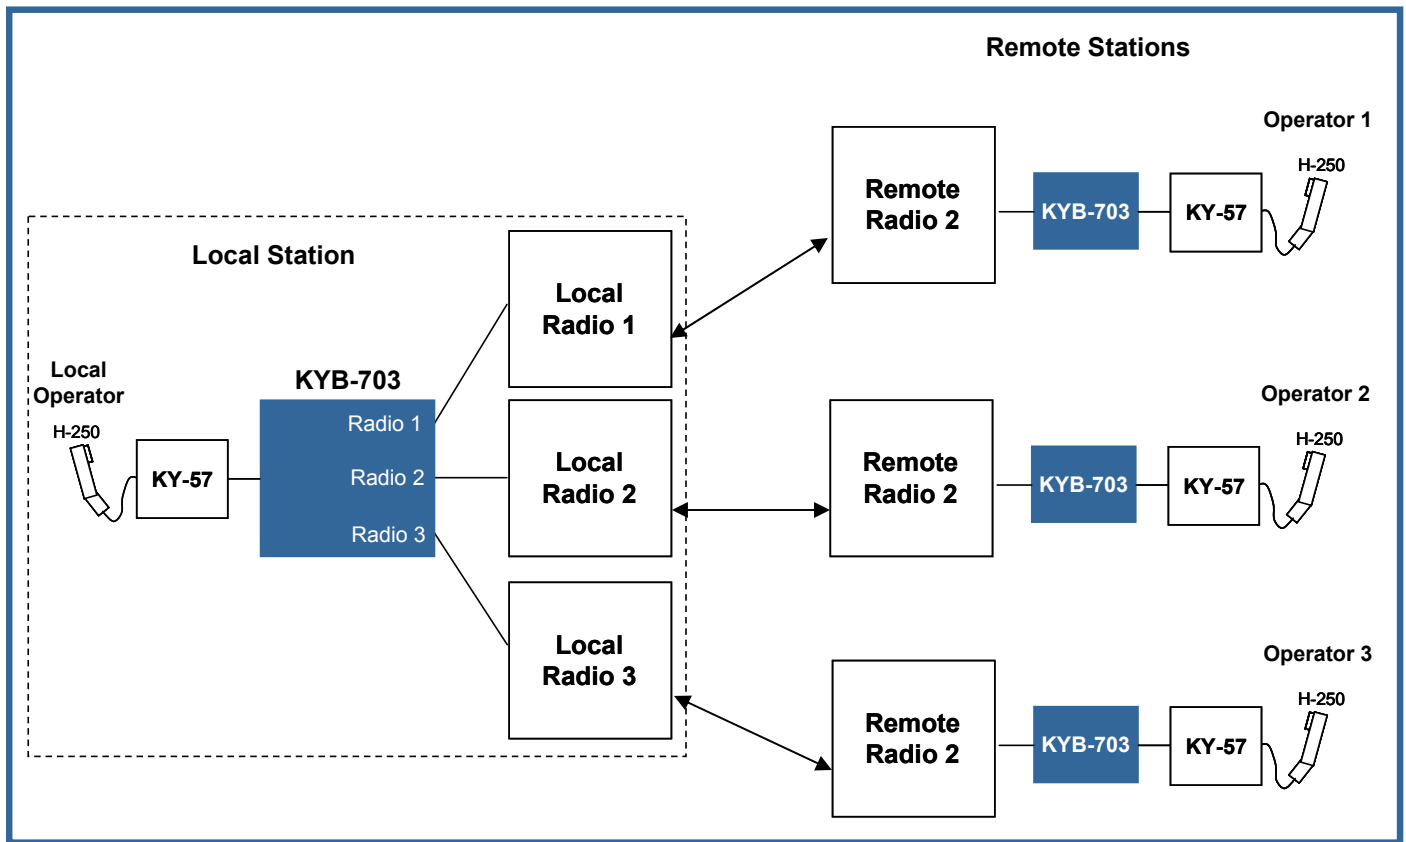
Remote Stations

Local Station

Local Operator

H-250

KY-57

KYB-703

Radio 1

Radio 2

Radio 3

Local Radio 1

Local Radio 2

Local Radio 3

Operator 1

Remote Radio 2

KYB-703

KY-57

H-250

Operator 2

Remote Radio 2

KYB-703

KY-57

H-250

Operator 3

Remote Radio 2

KYB-703

KY-57

H-250